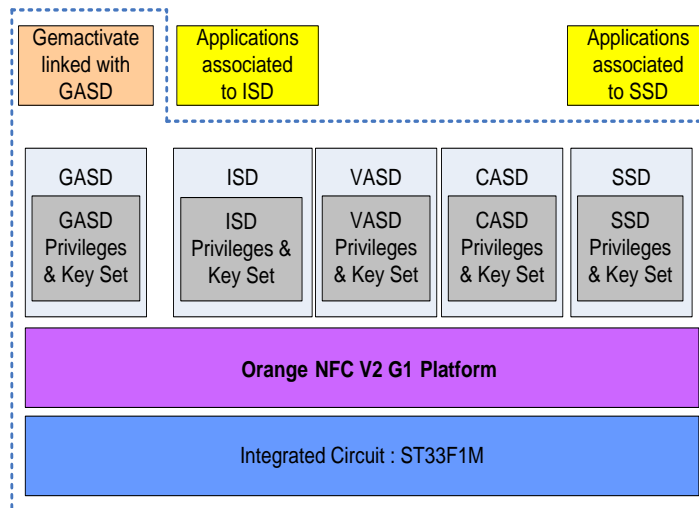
Gemactivate linked with GASD

Applications associated to ISD

Applications associated to SSD

GASD

GASD Privileges & Key Set

ISD

ISD Privileges & Key Set

VASD

VASD Privileges & Key Set

CASD

CASD Privileges & Key Set

SSD

SSD Privileges & Key Set

Orange NFC V2 G1 Platform

Integrated Circuit : ST33F1M